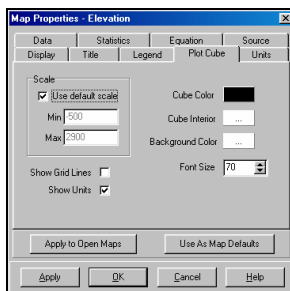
Map Properties - Elevation

Data | Statistics | Equation | Source
Display | Title | Legend | Plot Cube | Units

Scale
Use default scale
Min -500
Max 2900

Cube Color
Cube Interior ...
Background Color ...
Font Size 70

Show Grid Lines
Show Units

Apply to Open Maps
Use As Map Defaults

Apply
OK
Cancel
Help